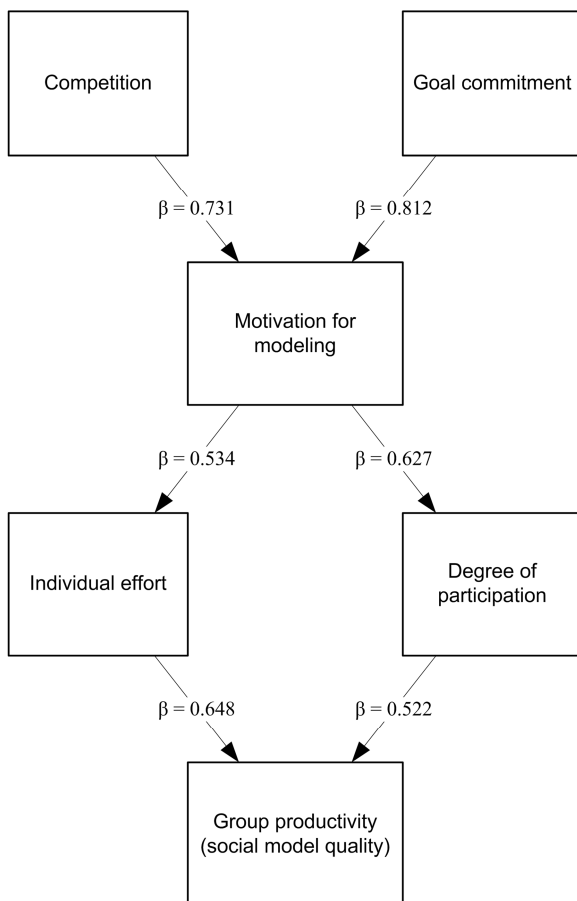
Competition

Goal commitment

$\beta = 0.731$

$\beta = 0.812$

Motivation for modeling

$\beta = 0.534$

$\beta = 0.627$

Individual effort

Degree of participation

$\beta = 0.648$

$\beta = 0.522$

Group productivity (social model quality)